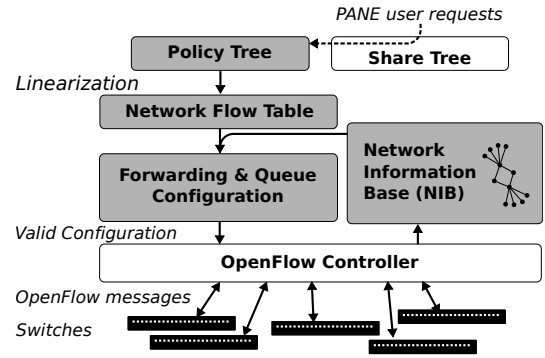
PANE user requests

Policy Tree

Share Tree

Linearization

Network Flow Table

Forwarding & Queue Configuration

Network Information Base (NIB)

Valid Configuration

OpenFlow Controller

OpenFlow messages

Switches